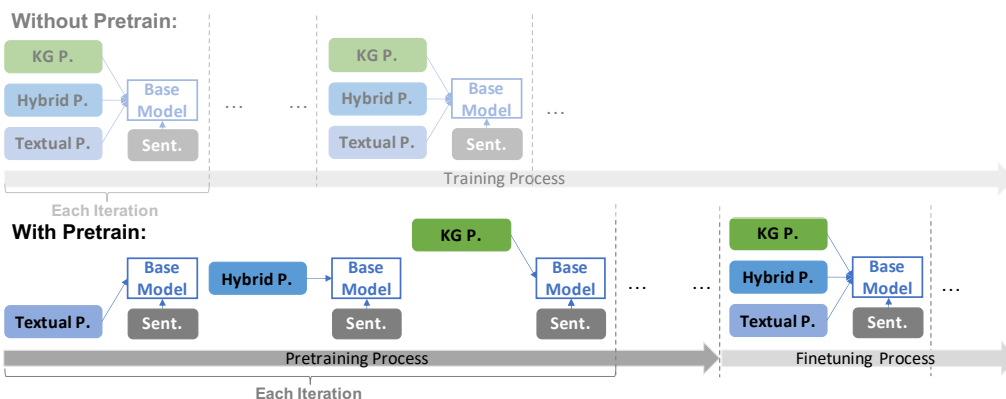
Without Pretrain:

KG P.

Hybrid P.

Textual P.

Base Model

Sent.

…

…

KG P.

Hybrid P.

Textual P.

Base Model

Sent.

…

Training Process

Each Iteration

With Pretrain:

Base Model

Textual P.

Sent.

Hybrid P.

Base Model

Sent.

KG P.

Base Model

Sent.

…

…

KG P.

Hybrid P.

Textual P.

Base Model

Sent.

…

Pretraining Process

Finetuning Process

Each Iteration